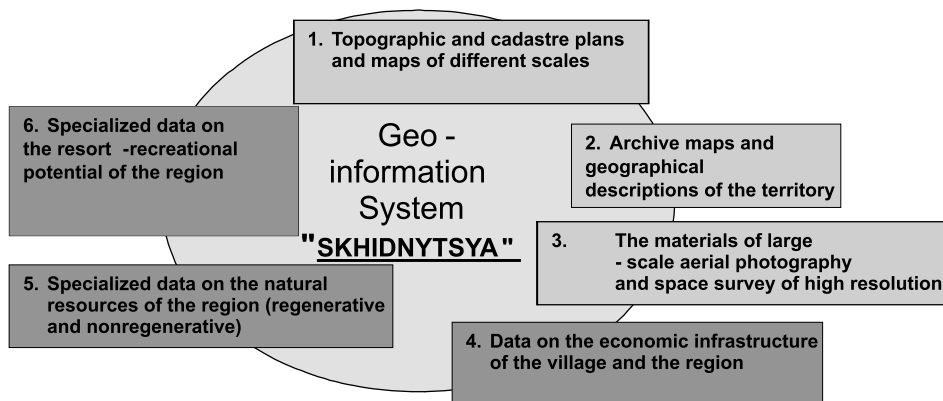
Geo - information System "SKHIDNYTSYA"

1. Topographic and cadastre plans and maps of different scales

2. Archive maps and geographical descriptions of the territory

3. The materials of large - scale aerial photography and space survey of high resolution

4. Data on the economic infrastructure of the village and the region

5. Specialized data on the natural resources of the region (regenerative and nonregenerative)

6. Specialized data on the resort -recreational potential of the region